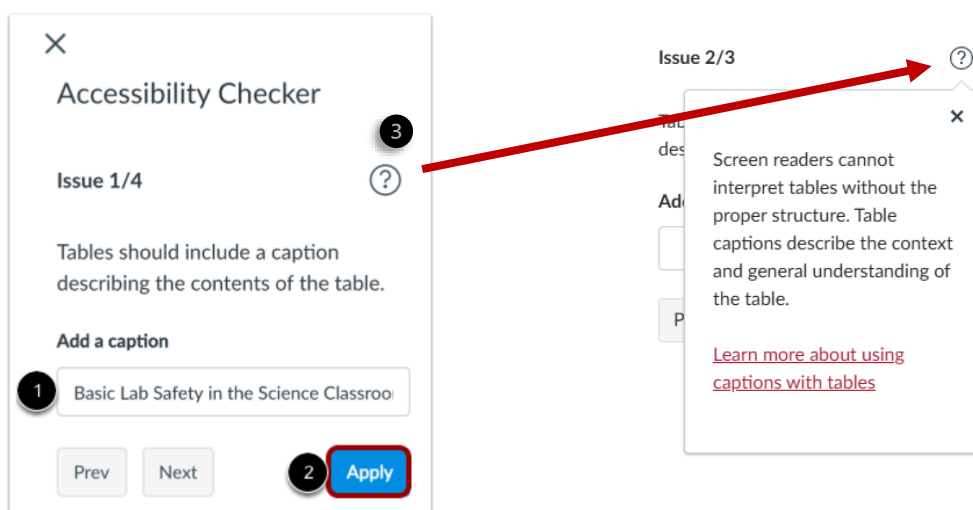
✕

Accessibility Checker

3

Issue 1/4 ?

Tables should include a caption describing the contents of the table.

Add a caption

1 Basic Lab Safety in the Science Classroo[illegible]

Prev Next 2 Apply

Issue 2/3 ?

Tab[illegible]
des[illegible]

Add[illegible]

P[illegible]

✕

Screen readers cannot interpret tables without the proper structure. Table captions describe the context and general understanding of the table.

Learn more about using captions with tables